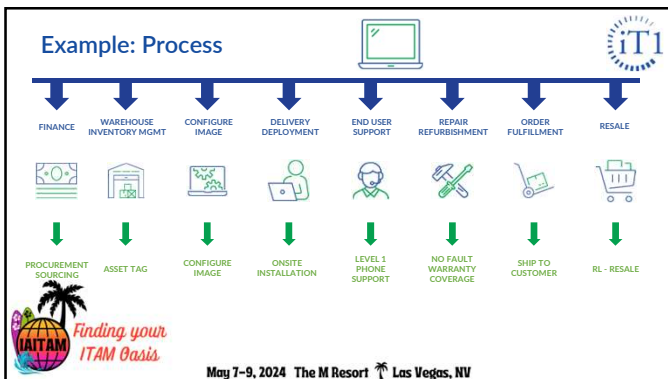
Example: Process

iT1

FINANCE

WAREHOUSE INVENTORY MGMT

CONFIGURE IMAGE

DELIVERY DEPLOYMENT

END USER SUPPORT

REPAIR REFURBISHMENT

ORDER FULFILLMENT

RESALE

PROCUREMENT SOURCING

ASSET TAG

CONFIGURE IMAGE

ONSITE INSTALLATION

LEVEL 1 PHONE SUPPORT

NO FAULT WARRANTY COVERAGE

SHIP TO CUSTOMER

RL - RESALE

IAITAM

Finding your ITAM Oasis

May 7-9, 2024 The M Resort Las Vegas, NV